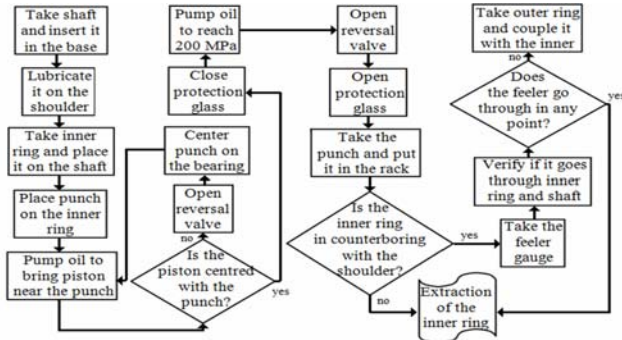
Take shaft and insert it in the base

Lubricate it on the shoulder

Take inner ring and place it on the shaft

Place punch on the inner ring

Pump oil to bring piston near the punch

Is the piston centred with the punch?

no

yes

Open reversal valve

Center punch on the bearing

Close protection glass

Pump oil to reach 200 MPa

Open reversal valve

Open protection glass

Take the punch and put it in the rack

Is the inner ring in counterboring with the shoulder?

yes

no

Take the feeler gauge

Verify if it goes through inner ring and shaft

Does the feeler go through in any point?

no

yes

Take outer ring and couple it with the inner

Extraction of the inner ring